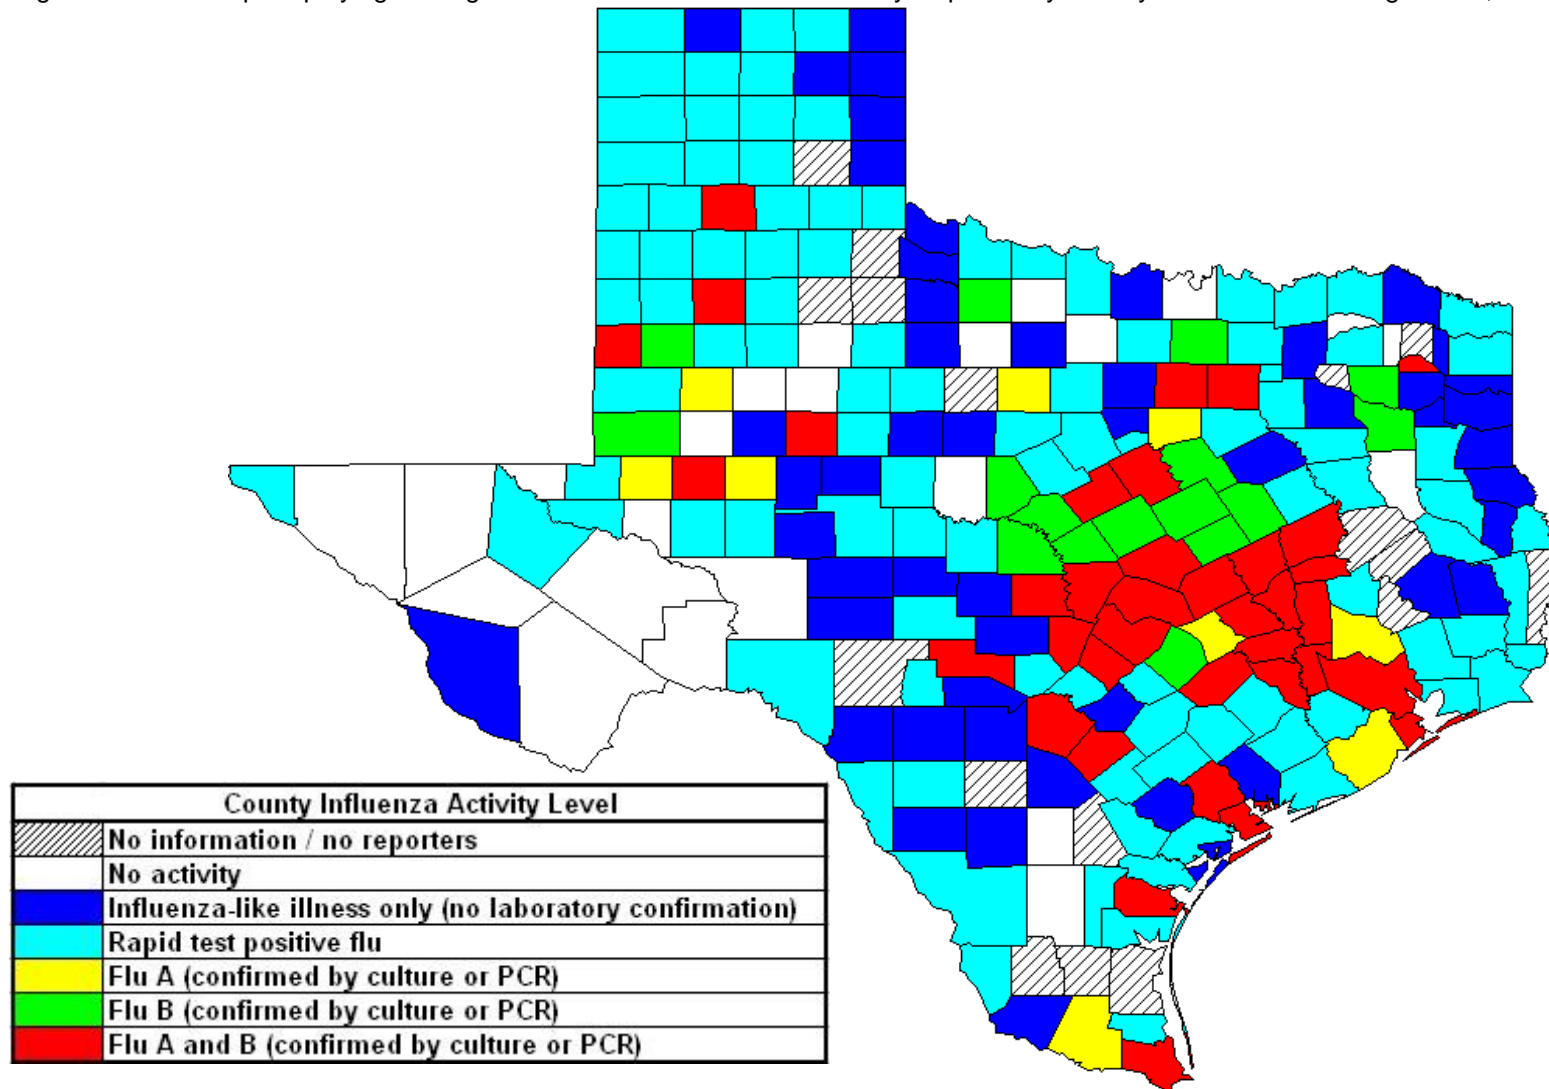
| County Influenza Activity Level |
|---|
| No information / no reporters |
| No activity |
| Influenza-like illness only (no laboratory confirmation) |
| Rapid test positive flu |
| Flu A (confirmed by culture or PCR) |
| Flu B (confirmed by culture or PCR) |
| Flu A and B (confirmed by culture or PCR) |